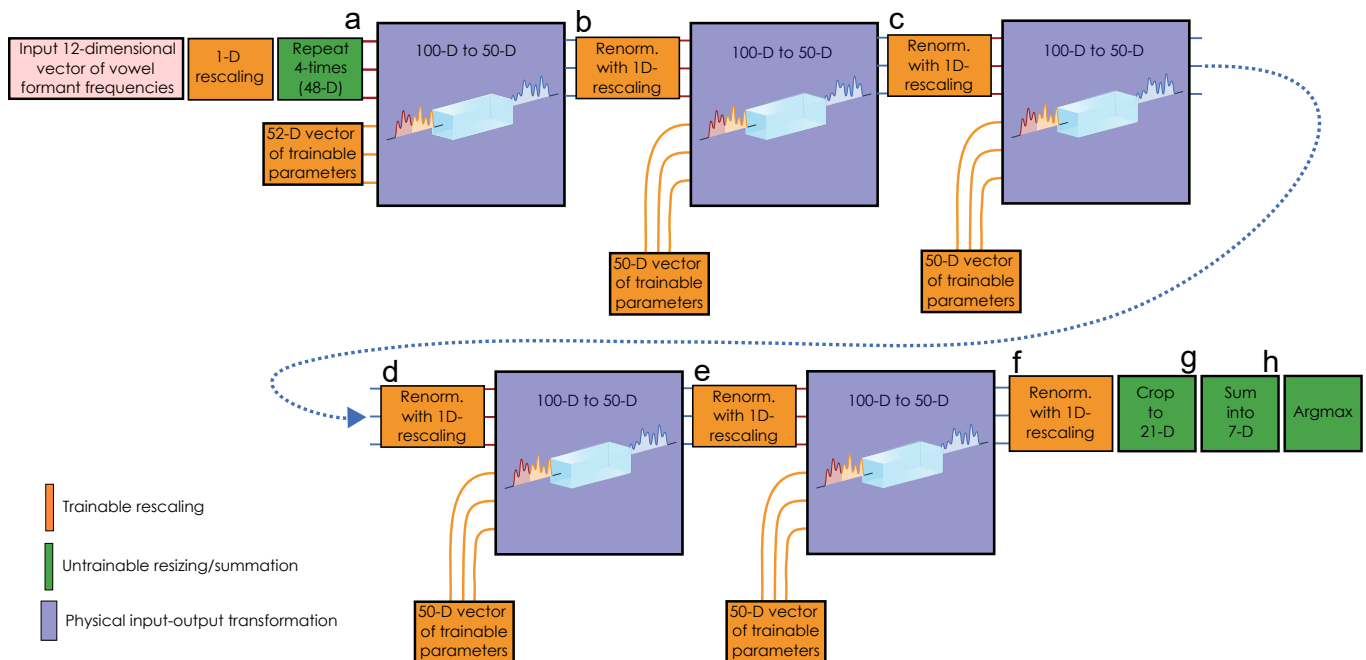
Input 12-dimensional vector of vowel formant frequencies

1-D rescaling

Repeat 4-times (48-D)

a

100-D to 50-D

52-D vector of trainable parameters

b

Renorm. with 1D-rescaling

100-D to 50-D

50-D vector of trainable parameters

c

Renorm. with 1D-rescaling

100-D to 50-D

50-D vector of trainable parameters

d

Renorm. with 1D-rescaling

100-D to 50-D

50-D vector of trainable parameters

e

Renorm. with 1D-rescaling

100-D to 50-D

50-D vector of trainable parameters

f

Renorm. with 1D-rescaling

g

Crop to 21-D

h

Sum into 7-D

Argmax

Trainable rescaling

Untrainable resizing/summation

Physical input-output transformation